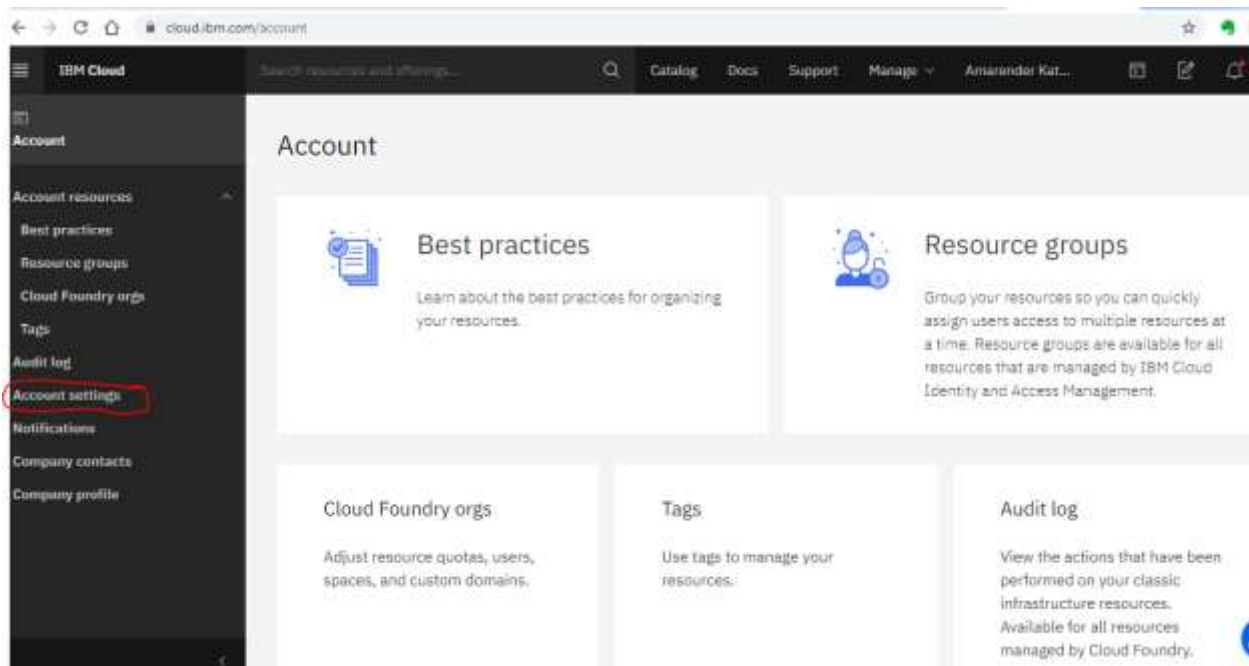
cloud.ibm.com/account

IBM Cloud

Search resources and offerings...

Catalog Docs Support Manage Amarender Kat...

Account

Account resources

Best practices

Resource groups

Cloud Foundry orgs

Tags

Audit log

Account settings

Notifications

Company contacts

Company profile

Account

Best practices

Learn about the best practices for organizing your resources.

Resource groups

Group your resources so you can quickly assign users access to multiple resources at a time. Resource groups are available for all resources that are managed by IBM Cloud Identity and Access Management.

Cloud Foundry orgs

Adjust resource quotas, users, spaces, and custom domains.

Tags

Use tags to manage your resources.

Audit log

View the actions that have been performed on your classic infrastructure resources. Available for all resources managed by Cloud Foundry.